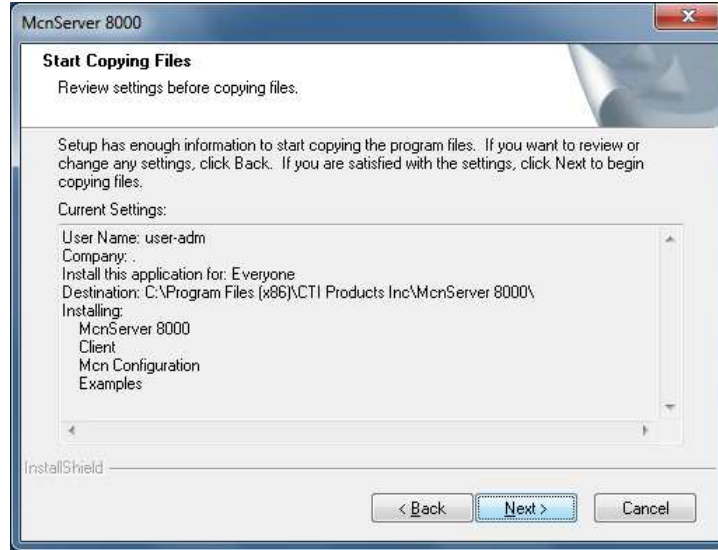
McnServer 8000

Start Copying Files

Review settings before copying files.

Setup has enough information to start copying the program files. If you want to review or change any settings, click Back. If you are satisfied with the settings, click Next to begin copying files.

Current Settings:

User Name: user-adm
Company: .
Install this application for: Everyone
Destination: C:\Program Files (x86)\CTI Products Inc\McnServer 8000\
Installing:
McnServer 8000
Client
Mcn Configuration
Examples

InstallShield

< Back

Next >

Cancel